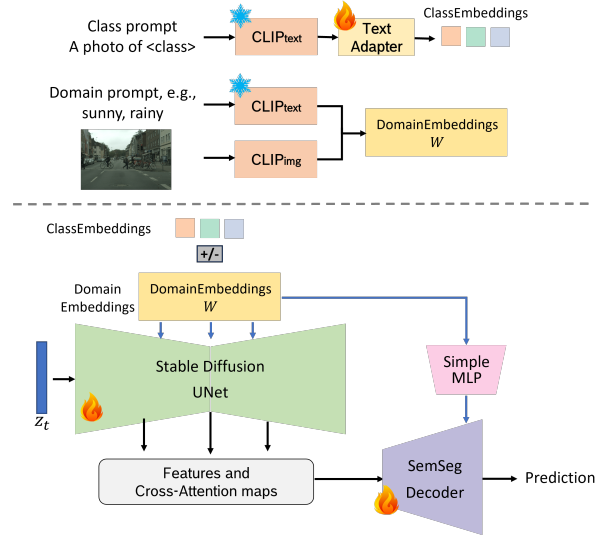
Class prompt
A photo of <class>

CLIP$_{\text{text}}$

Text Adapter

ClassEmbeddings

Domain prompt, e.g., sunny, rainy

CLIP$_{\text{text}}$

CLIP$_{\text{img}}$

DomainEmbeddings
$W$

ClassEmbeddings

+/-

Domain Embeddings

DomainEmbeddings
$W$

Stable Diffusion
UNet

$z_t$

Simple MLP

Features and Cross-Attention maps

SemSeg Decoder

Prediction